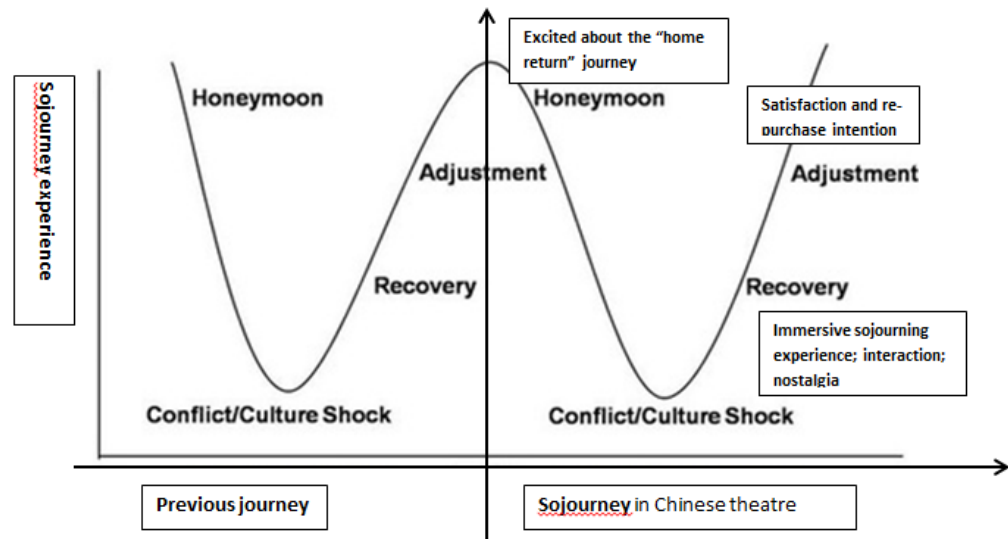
Sojourney experience

Honeymoon

Adjustment

Recovery

Conflict/Culture Shock

Excited about the "home return" journey

Honeymoon

Satisfaction and re-purchase intention

Adjustment

Recovery

Immersive sojourning experience; interaction; nostalgia

Conflict/Culture Shock

Previous journey

Sojourney in Chinese theatre